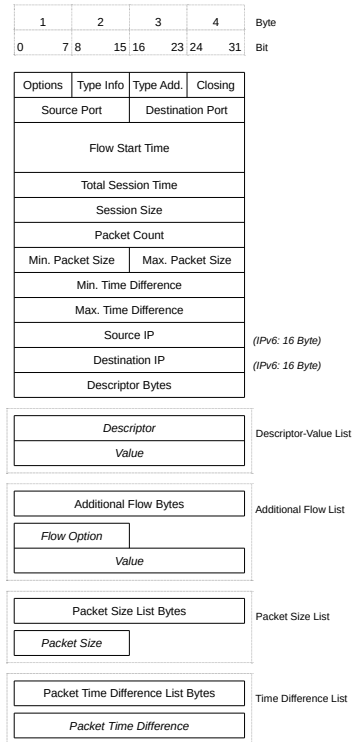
| 1 | 2 | 3 | 4 | Byte |
|---|---|---|---|---|
| 0 7 | 8 15 | 16 23 | 24 31 | Bit |

| Options | Type Info | Type Add. | Closing |
|---|---|---|---|
| Source Port | | Destination Port | |
| Flow Start Time | | | |
| Total Session Time | | | |
| Session Size | | | |
| Packet Count | | | |
| Min. Packet Size | | Max. Packet Size | |
| Min. Time Difference | | | |
| Max. Time Difference | | | |
| Source IP | | | |
| Destination IP | | | |
| Descriptor Bytes | | | |

(IPv6: 16 Byte)
(IPv6: 16 Byte)

*Descriptor*
*Value*
Descriptor-Value List

Additional Flow Bytes
*Flow Option*
*Value*
Additional Flow List

Packet Size List Bytes
*Packet Size*
Packet Size List

Packet Time Difference List Bytes
*Packet Time Difference*
Time Difference List